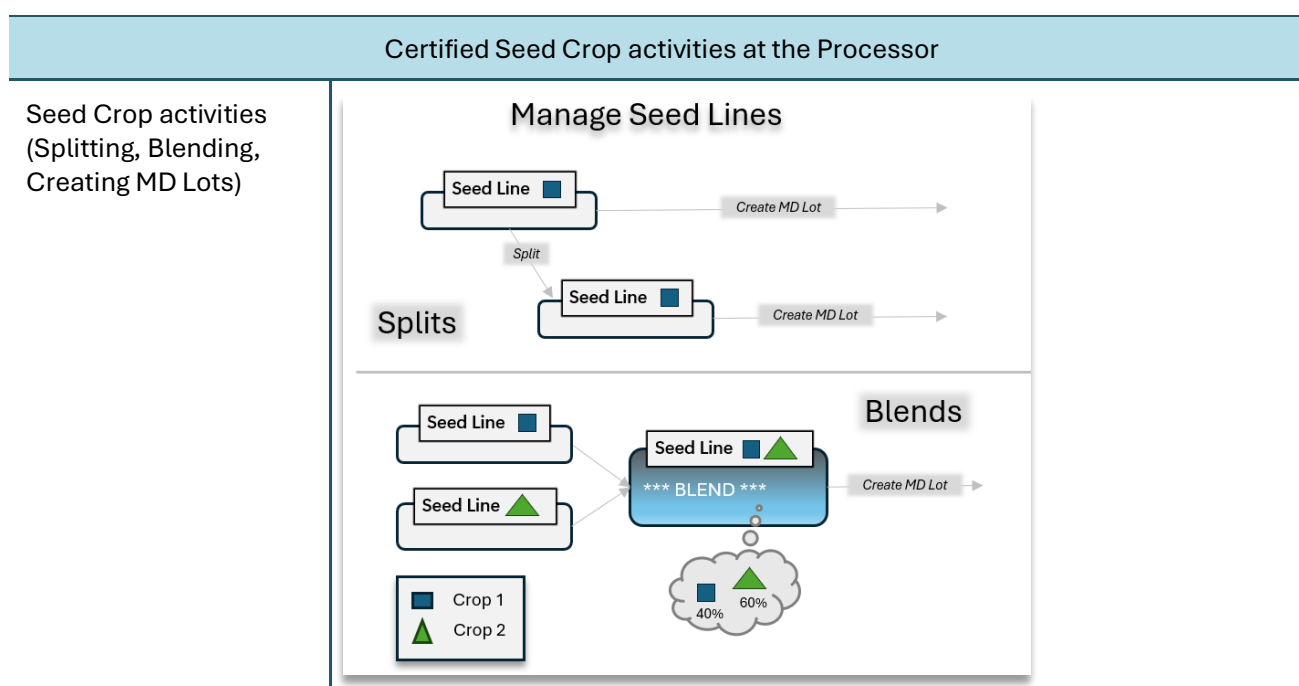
Certified Seed Crop activities at the Processor

Seed Crop activities (Splitting, Blending, Creating MD Lots)

Manage Seed Lines

Seed Line

Create MD Lot

Split

Seed Line

Create MD Lot

Splits

Seed Line

Blends

Seed Line

*** BLEND ***

Create MD Lot

Seed Line

40%

60%

Crop 1

Crop 2